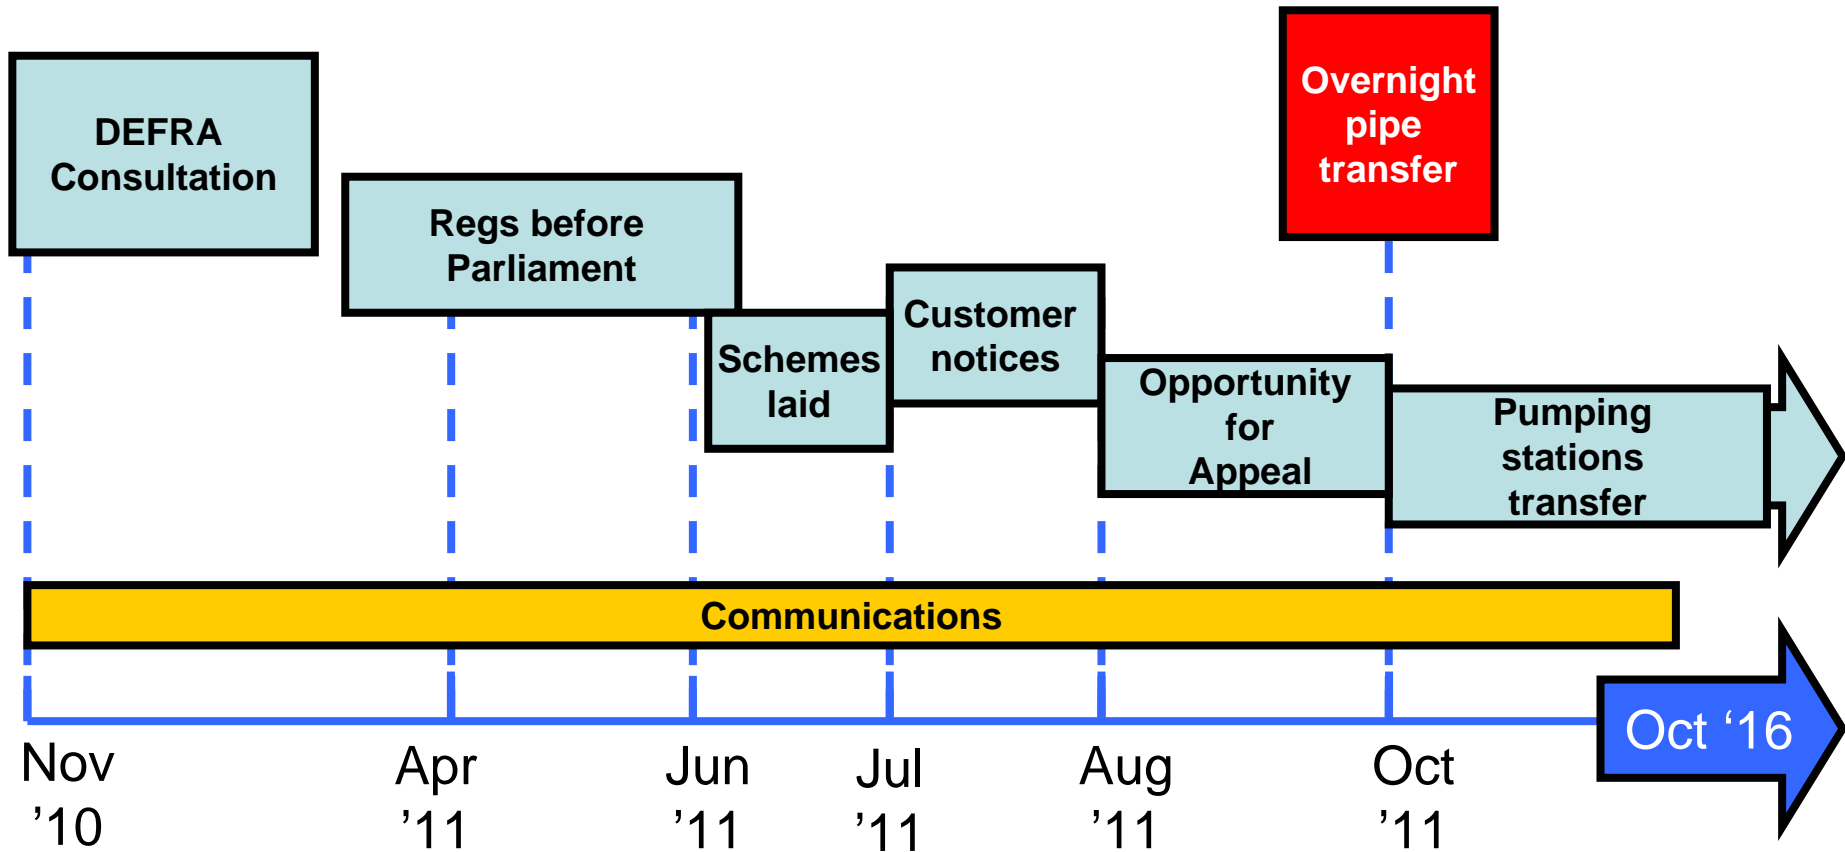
DEFRA Consultation

Regs before Parliament

Overnight pipe transfer

Schemes laid

Customer notices

Opportunity for Appeal

Pumping stations transfer

Communications

Oct ‘16

Nov ’10

Apr ’11

Jun ’11

Jul ’11

Aug ’11

Oct ’11